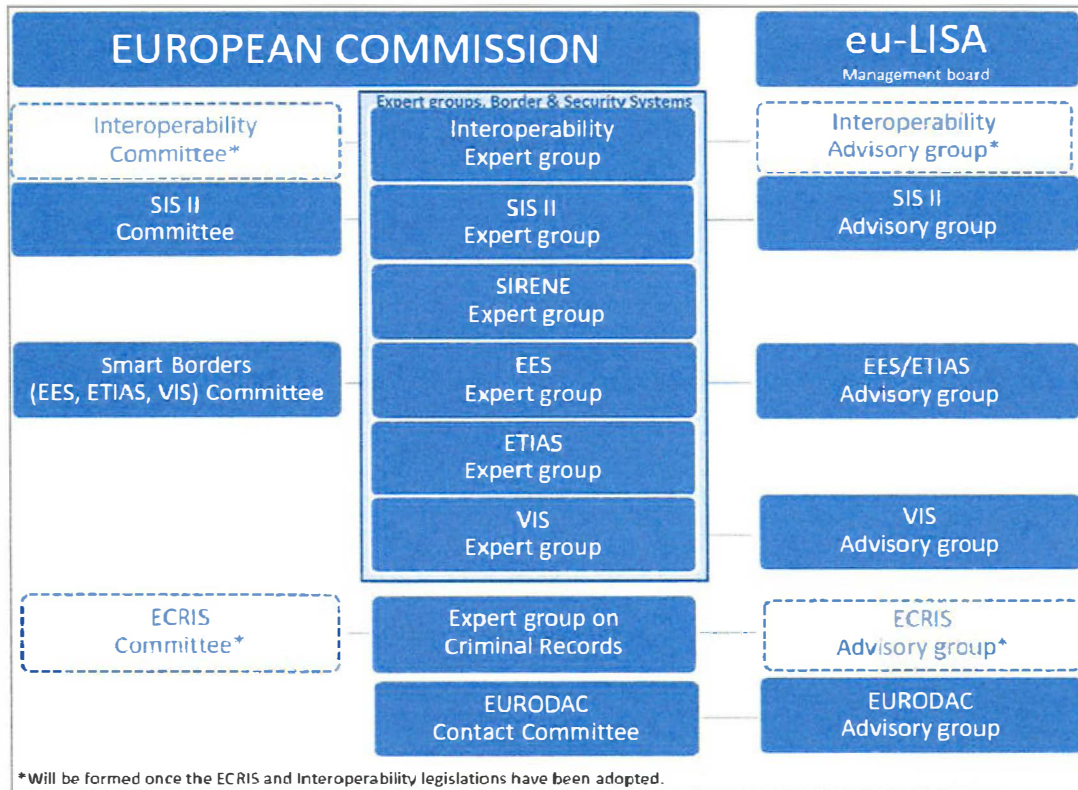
EUROPEAN COMMISSION

eu-LISA
Management board

Expert groups, Border & Security Systems

Interoperability Committee*

Interoperability Expert group

Interoperability Advisory group*

SIS II Committee

SIS II Expert group

SIS II Advisory group

SIRENE Expert group

Smart Borders (EES, ETIAS, VIS) Committee

EES Expert group

EES/ETIAS Advisory group

ETIAS Expert group

VIS Expert group

VIS Advisory group

ECRIS Committee*

Expert group on Criminal Records

ECRIS Advisory group*

EURODAC Contact Committee

EURODAC Advisory group

*Will be formed once the ECRIS and Interoperability legislations have been adopted.